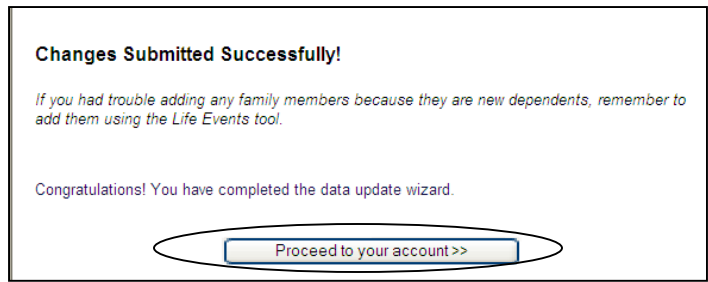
Changes Submitted Successfully!

If you had trouble adding any family members because they are new dependents, remember to add them using the Life Events tool.

Congratulations! You have completed the data update wizard.

Proceed to your account >>